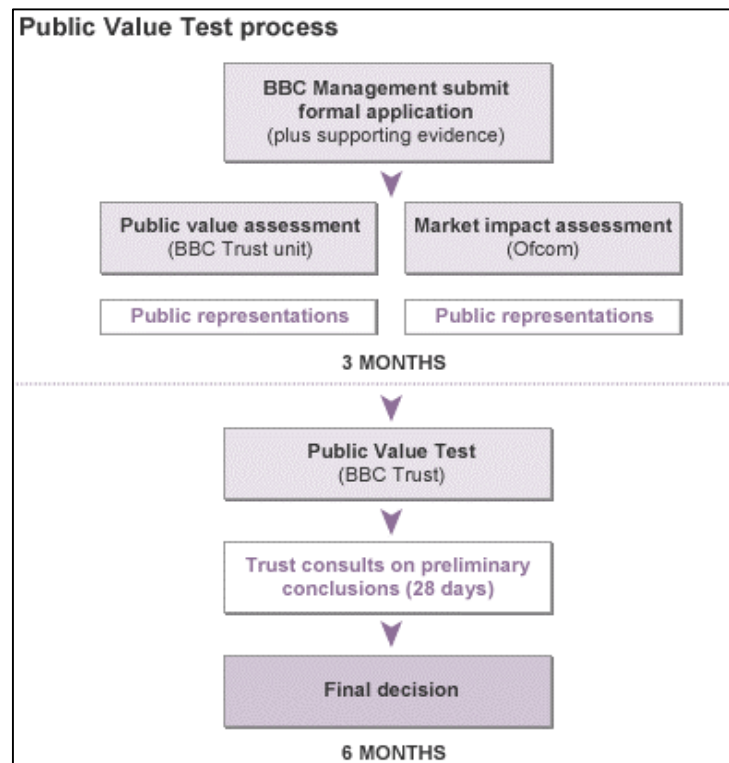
Public Value Test process

BBC Management submit formal application
(plus supporting evidence)

Public value assessment
(BBC Trust unit)

Market impact assessment
(Ofcom)

Public representations

Public representations

3 MONTHS

Public Value Test
(BBC Trust)

Trust consults on preliminary conclusions (28 days)

Final decision

6 MONTHS